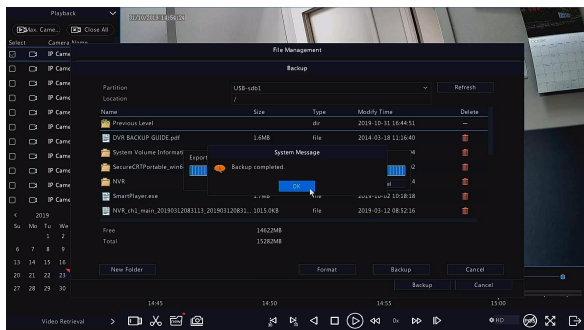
Playback

Max. Came... Close All

Select Camera Name

IP Came

IP Came

IP Came

IP Came

IP Came

IP Came

IP Came

IP Came

IP Came

IP Came

IP Came

< 2019

Su Mo Tu We

1 2

6 7 8 9

13 14 15 16

20 21 22 23

27 28 29 30

File Management

Backup

Partition USB-sdb1 Refresh

Location /

| Name | Size | Type | Modify Time | Delete |
|---|---|---|---|---|
| Previous Level | | dir | 2019-10-31 16:44:51 | -- |
| DVR BACKUP GUIDE.pdf | 1.6MB | file | 2014-03-18 11:16:40 | |
| System Volume Informat | | | | |
| SecureCRTPortable_win6 | | | | |
| NVR | | | | |
| SmartPlayer.exe | | | 10:18:18 | |
| NVR_ch1_main_20190312083113_2019031208311... | 1015.0KB | file | 2019-03-12 08:52:16 | |

Export

System Message

Backup completed.

OK

Free 14622MB

Total 15282MB

New Folder Format Backup Cancel

Backup Cancel

14:45 14:50 14:55 15:00

Video Retrieval